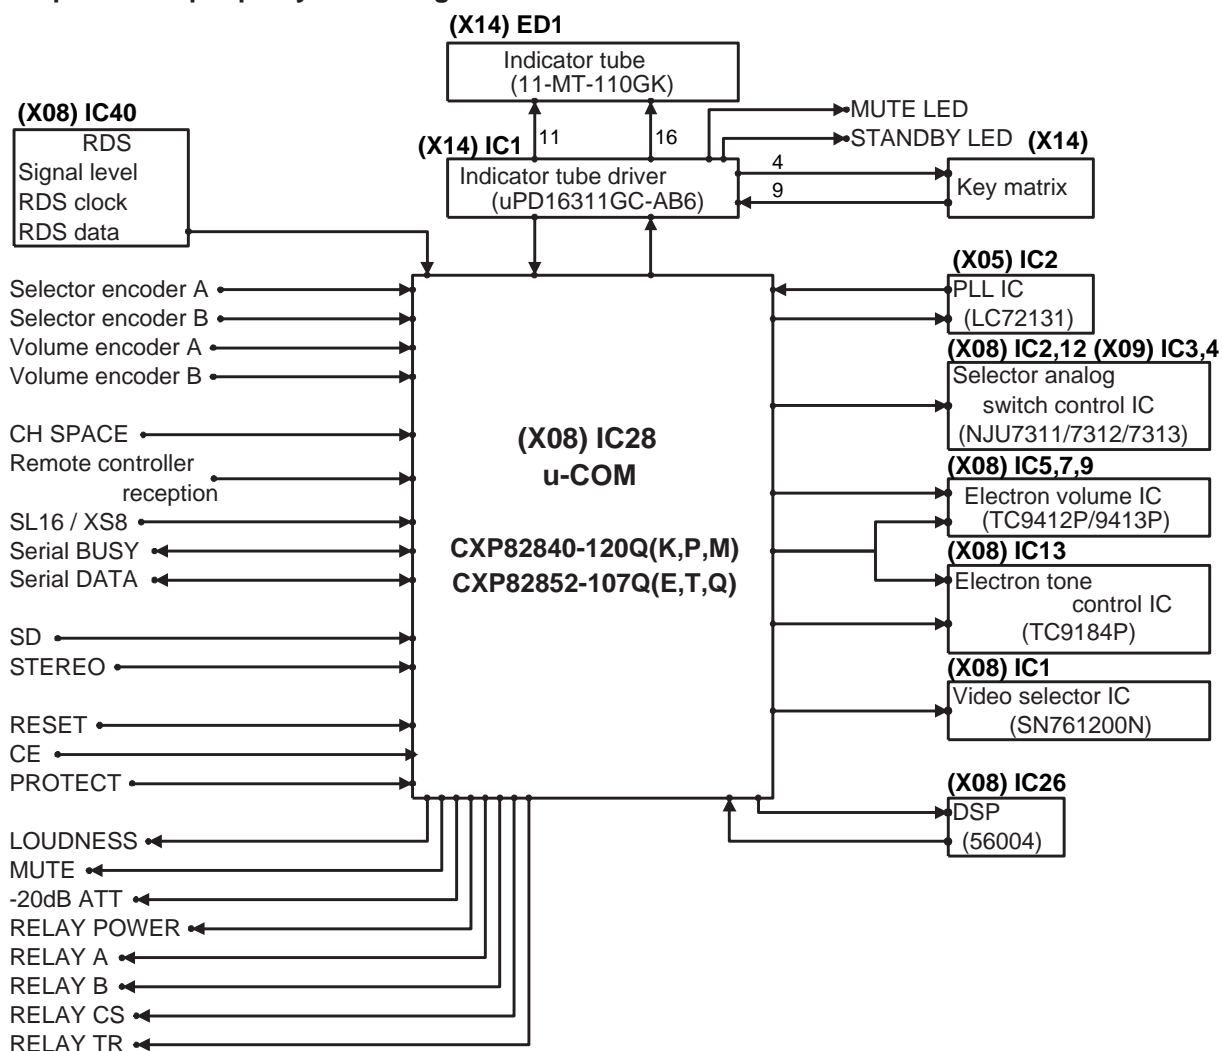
(X14) ED1
Indicator tube
(11-MT-110GK)

(X08) IC40
RDS
Signal level
RDS clock
RDS data

(X14) IC1
11
16
Indicator tube driver
(uPD16311GC-AB6)

MUTE LED
STANDBY LED
(X14)
4
9
Key matrix

Selector encoder A
Selector encoder B
Volume encoder A
Volume encoder B

CH SPACE
Remote controller reception
SL16 / XS8
Serial BUSY
Serial DATA

SD
STEREO

RESET
CE
PROTECT

(X08) IC28
u-COM

CXP82840-120Q(K,P,M)
CXP82852-107Q(E,T,Q)

(X05) IC2
PLL IC
(LC72131)

(X08) IC2,12 (X09) IC3,4
Selector analog switch control IC
(NJU7311/7312/7313)

(X08) IC5,7,9
Electron volume IC
(TC9412P/9413P)

(X08) IC13
Electron tone control IC
(TC9184P)

(X08) IC1
Video selector IC
(SN761200N)

(X08) IC26
DSP
(56004)

LOUDNESS
MUTE
-20dB ATT
RELAY POWER
RELAY A
RELAY B
RELAY CS
RELAY TR